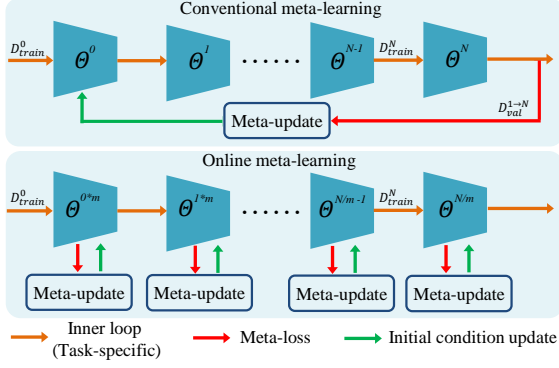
Conventional meta-learning

$D_{train}^{0}$ $\Theta^{0}$ $\Theta^{1}$ ...... $\Theta^{N-1}$ $D_{train}^{N}$ $\Theta^{N}$

Meta-update $D_{val}^{1\to N}$

Online meta-learning

$D_{train}^{0}$ $\Theta^{0*m}$ $\Theta^{1*m}$ ...... $\Theta^{N/m-1}$ $D_{train}^{N}$ $\Theta^{N/m}$

Meta-update Meta-update Meta-update Meta-update

Inner loop (Task-specific) Meta-loss Initial condition update